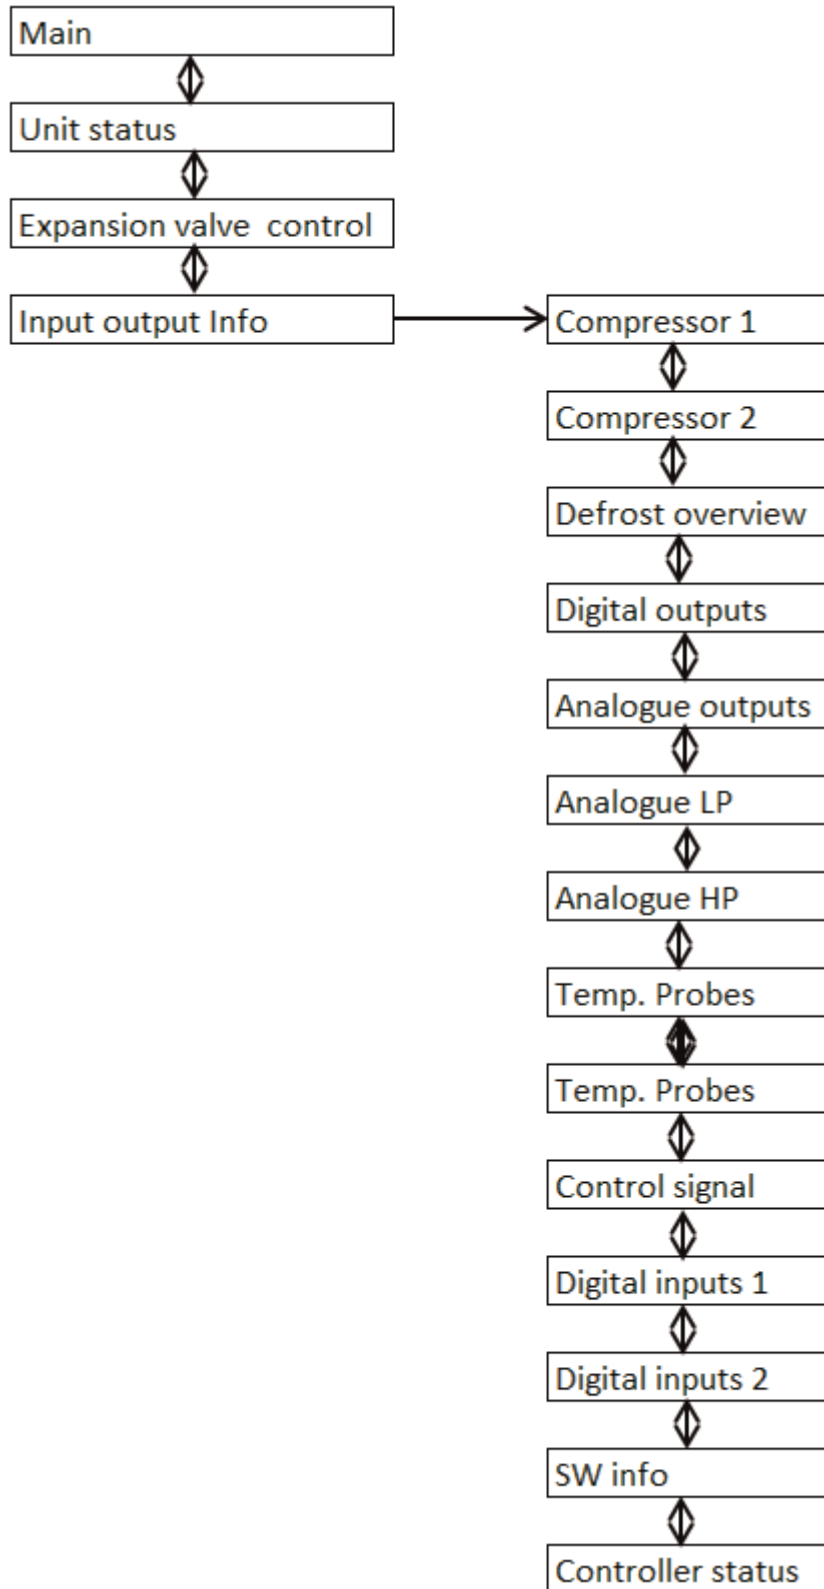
Main

Unit status

Expansion valve control

Input output Info

Compressor 1

Compressor 2

Defrost overview

Digital outputs

Analogue outputs

Analogue LP

Analogue HP

Temp. Probes

Temp. Probes

Control signal

Digital inputs 1

Digital inputs 2

SW info

Controller status